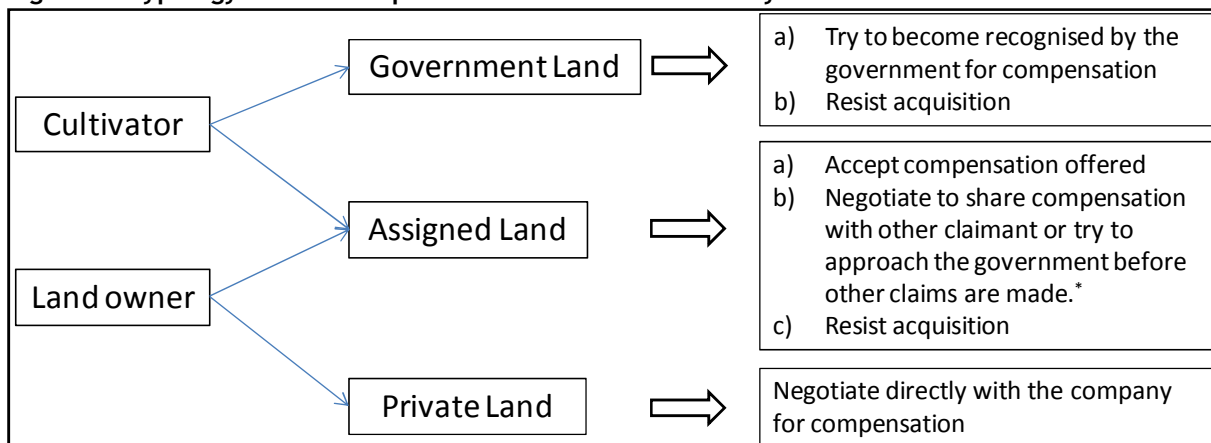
Cultivator

Land owner

Government Land

Assigned Land

Private Land

a) Try to become recognised by the government for compensation
b) Resist acquisition

a) Accept compensation offered
b) Negotiate to share compensation with other claimant or try to approach the government before other claims are made.*
c) Resist acquisition

Negotiate directly with the company for compensation